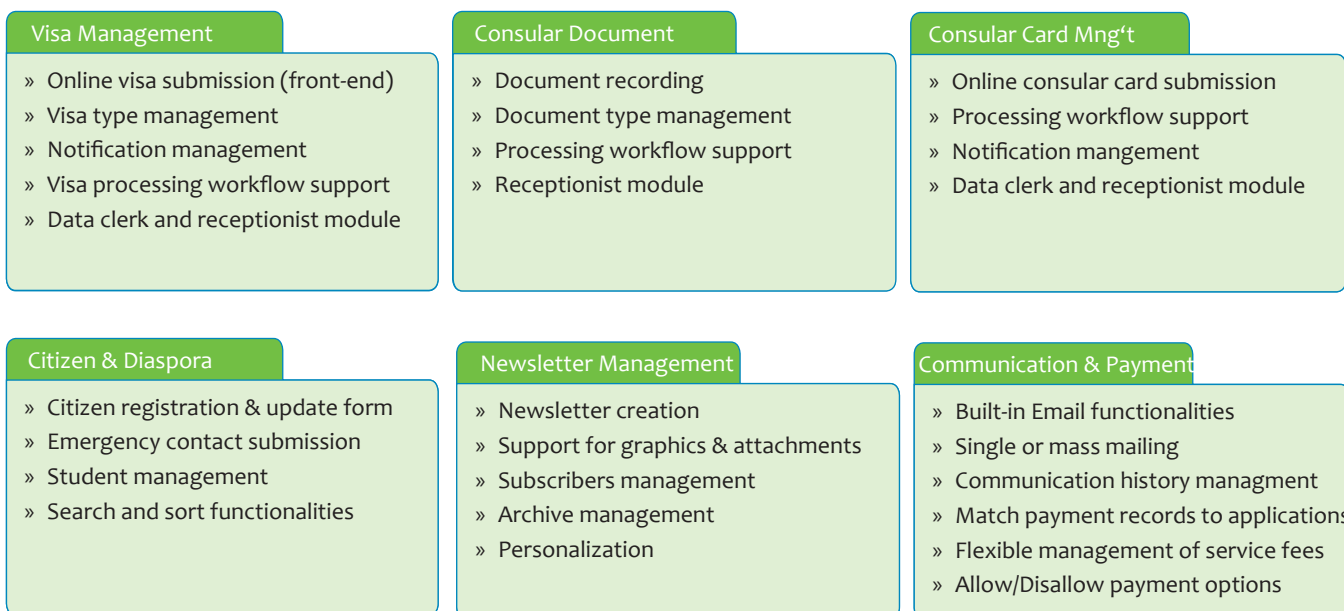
Visa Management

» Online visa submission (front-end)
» Visa type management
» Notification management
» Visa processing workflow support
» Data clerk and receptionist module

Consular Document

» Document recording
» Document type management
» Processing workflow support
» Receptionist module

Consular Card Mng‘t

» Online consular card submission
» Processing workflow support
» Notification mangement
» Data clerk and receptionist module

Citizen & Diaspora

» Citizen registration & update form
» Emergency contact submission
» Student management
» Search and sort functionalities

Newsletter Management

» Newsletter creation
» Support for graphics & attachments
» Subscribers management
» Archive management
» Personalization

Communication & Payment

» Built-in Email functionalities
» Single or mass mailing
» Communication history managment
» Match payment records to applications
» Flexible management of service fees
» Allow/Disallow payment options